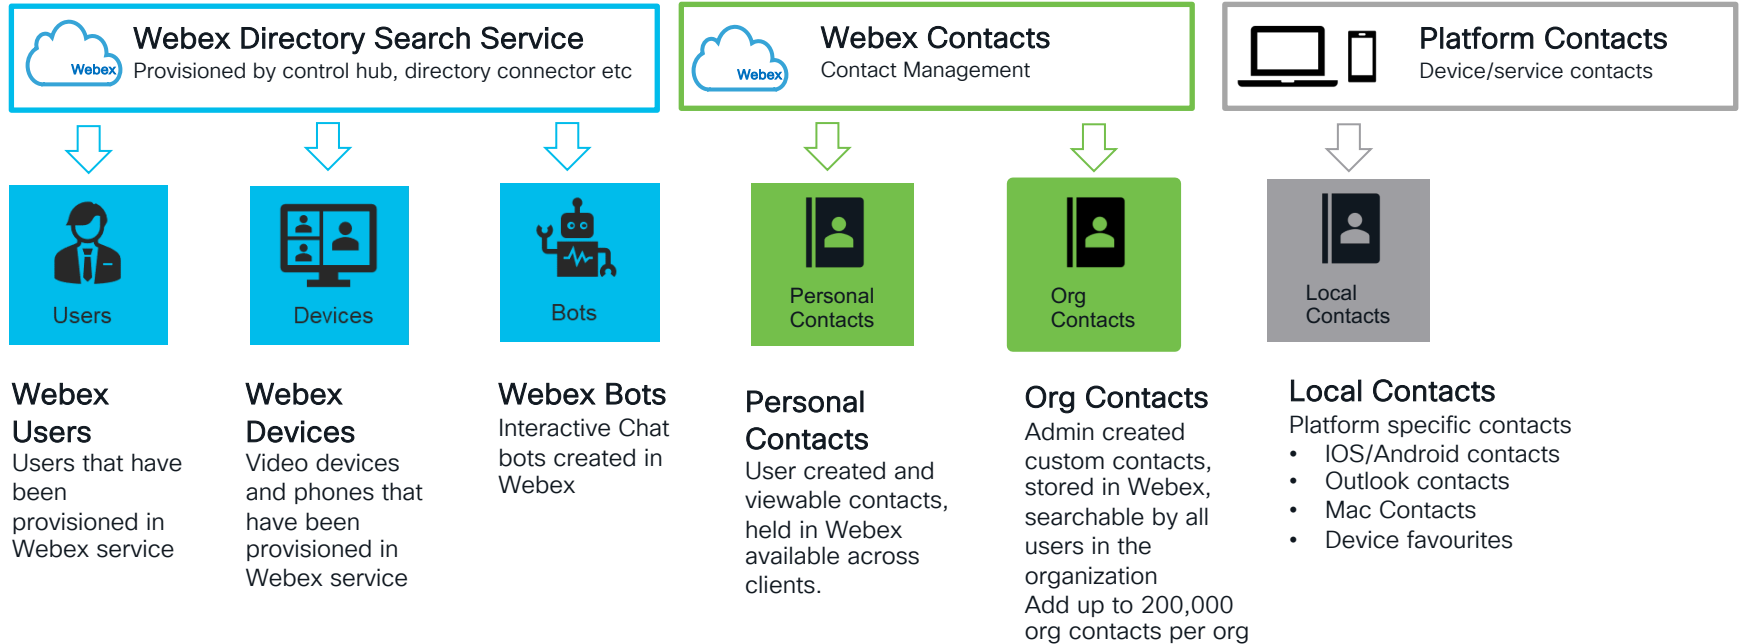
Webex
Webex Directory Search Service
Provisioned by control hub, directory connector etc

Webex
Webex Contacts
Contact Management

Platform Contacts
Device/service contacts

Users

Devices

Bots

Personal Contacts

Org Contacts

Local Contacts

Webex Users
Users that have been provisioned in Webex service

Webex Devices
Video devices and phones that have been provisioned in Webex service

Webex Bots
Interactive Chat bots created in Webex

Personal Contacts
User created and viewable contacts, held in Webex available across clients.

Org Contacts
Admin created custom contacts, stored in Webex, searchable by all users in the organization
Add up to 200,000 org contacts per org

Local Contacts
Platform specific contacts
• IOS/Android contacts
• Outlook contacts
• Mac Contacts
• Device favourites